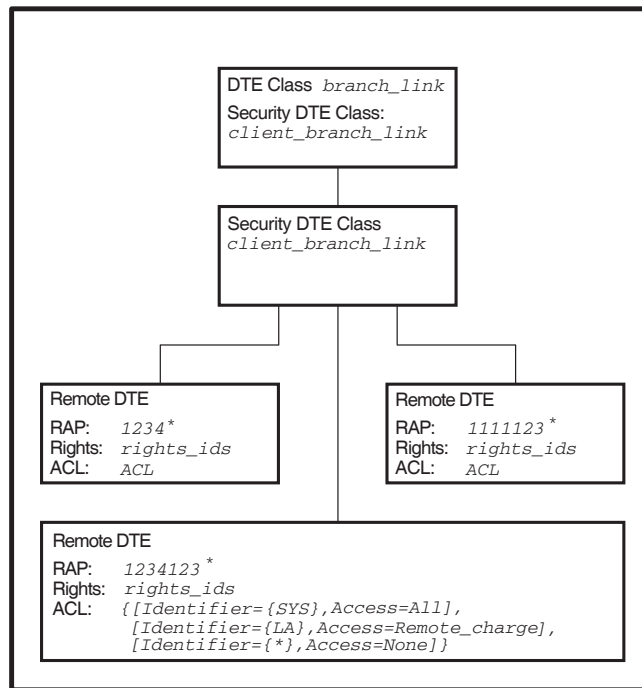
DTE Class branch_link
Security DTE Class:
client_branch_link

Security DTE Class
client_branch_link

Remote DTE
RAP: 1234*
Rights: rights_ids
ACL: ACL

Remote DTE
RAP: 1111123*
Rights: rights_ids
ACL: ACL

Remote DTE
RAP: 1234123*
Rights: rights_ids
ACL: {[Identifier={SYS},Access=All],
[Identifier={LA},Access=Remote_charge],
[Identifier={*},Access=None]}